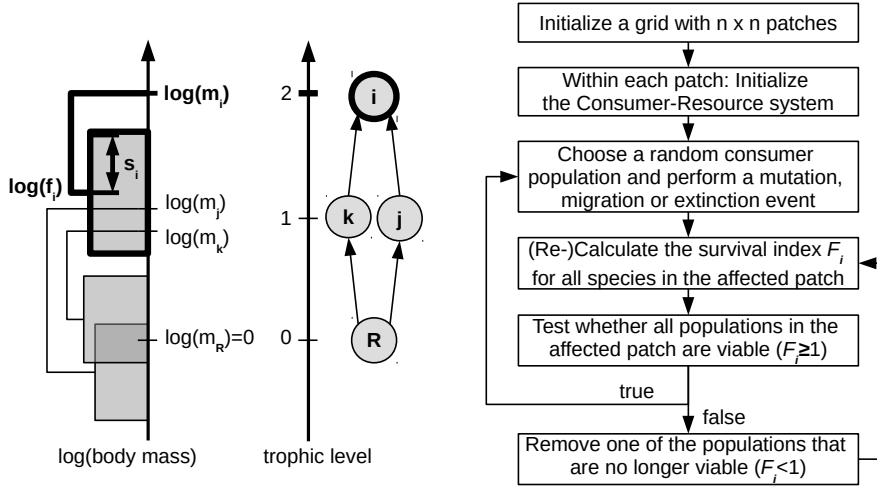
log($m_i$)

$s_i$

log($f_i$)

log($m_j$)

log($m_k$)

log($m_R$)=0

log(body mass)

2

1

0

i

k

j

R

trophic level

Initialize a grid with n x n patches

Within each patch: Initialize the Consumer-Resource system

Choose a random consumer population and perform a mutation, migration or extinction event

(Re-)Calculate the survival index $F_i$ for all species in the affected patch

Test whether all populations in the affected patch are viable ($F_i$≥1)

true

false

Remove one of the populations that are no longer viable ($F_i$<1)